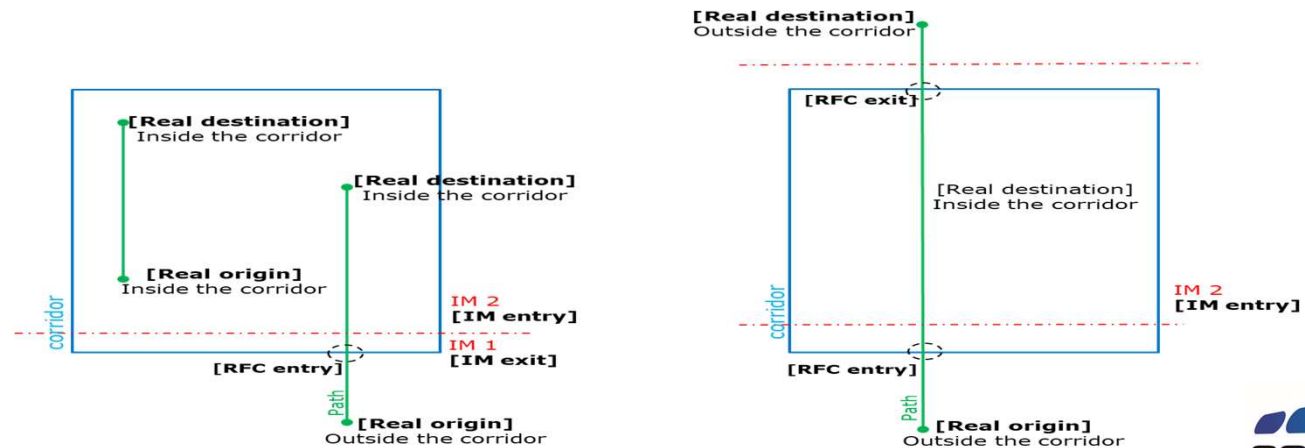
[Real destination]
Inside the corridor

[Real destination]
Inside the corridor

[Real origin]
Inside the corridor

corridor

IM 2
[IM entry]

IM 1
[IM exit]

[RFC entry]

Path

[Real origin]
Outside the corridor

[Real destination]
Outside the corridor

[RFC exit]

[Real destination]
Inside the corridor

corridor

IM 2
[IM entry]

[RFC entry]

Path

[Real origin]
Outside the corridor